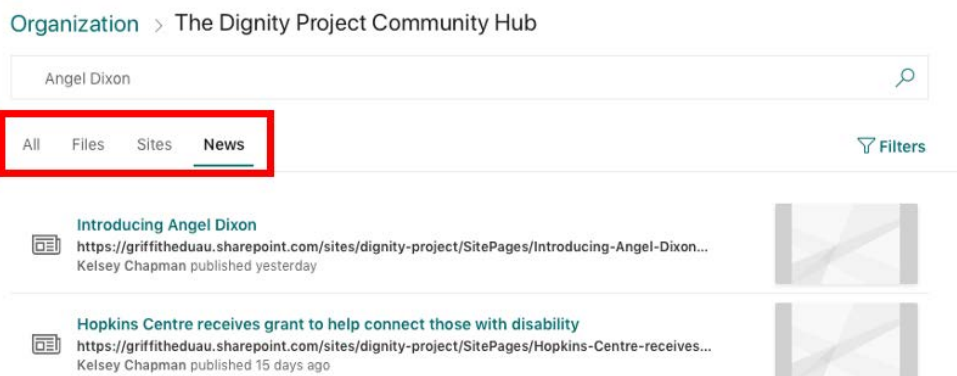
Organization > The Dignity Project Community Hub

Angel Dixon

All Files Sites News

Filters

Introducing Angel Dixon
https://griffitheduau.sharepoint.com/sites/dignity-project/SitePages/Introducing-Angel-Dixon...
Kelsey Chapman published yesterday

Hopkins Centre receives grant to help connect those with disability
https://griffitheduau.sharepoint.com/sites/dignity-project/SitePages/Hopkins-Centre-receives...
Kelsey Chapman published 15 days ago